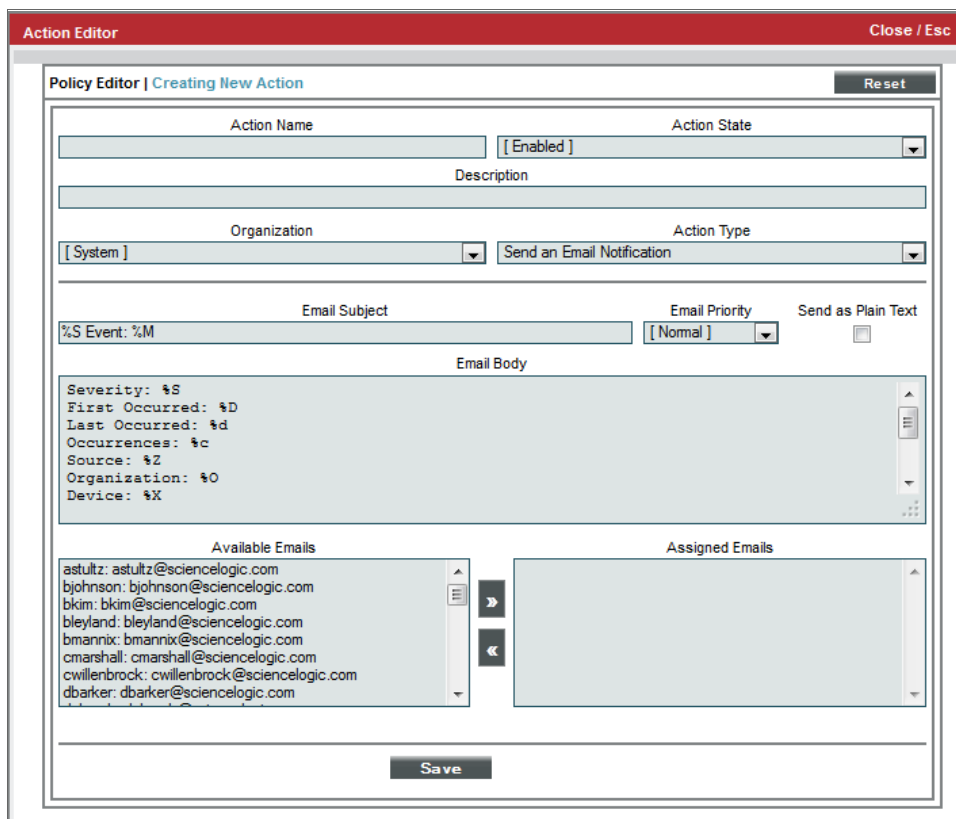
Action Editor
Close / Esc

Policy Editor | Creating New Action
Reset

Action Name
Action State
[ Enabled ]

Description

Organization
[ System ]
Action Type
Send an Email Notification

Email Subject
%S Event: %M
Email Priority
[ Normal ]
Send as Plain Text

Email Body
Severity: %S
First Occurred: %D
Last Occurred: %d
Occurrences: %c
Source: %Z
Organization: %O
Device: %X

Available Emails
astultz: astultz@sciencelogic.com
bjohnson: bjohnson@sciencelogic.com
bkim: bkim@sciencelogic.com
bleyland: bleyland@sciencelogic.com
bmannix: bmannix@sciencelogic.com
cmarshall: cmarshall@sciencelogic.com
cwillenbrock: cwillenbrock@sciencelogic.com
dbarker: dbarker@sciencelogic.com
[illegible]

»
«

Assigned Emails

Save